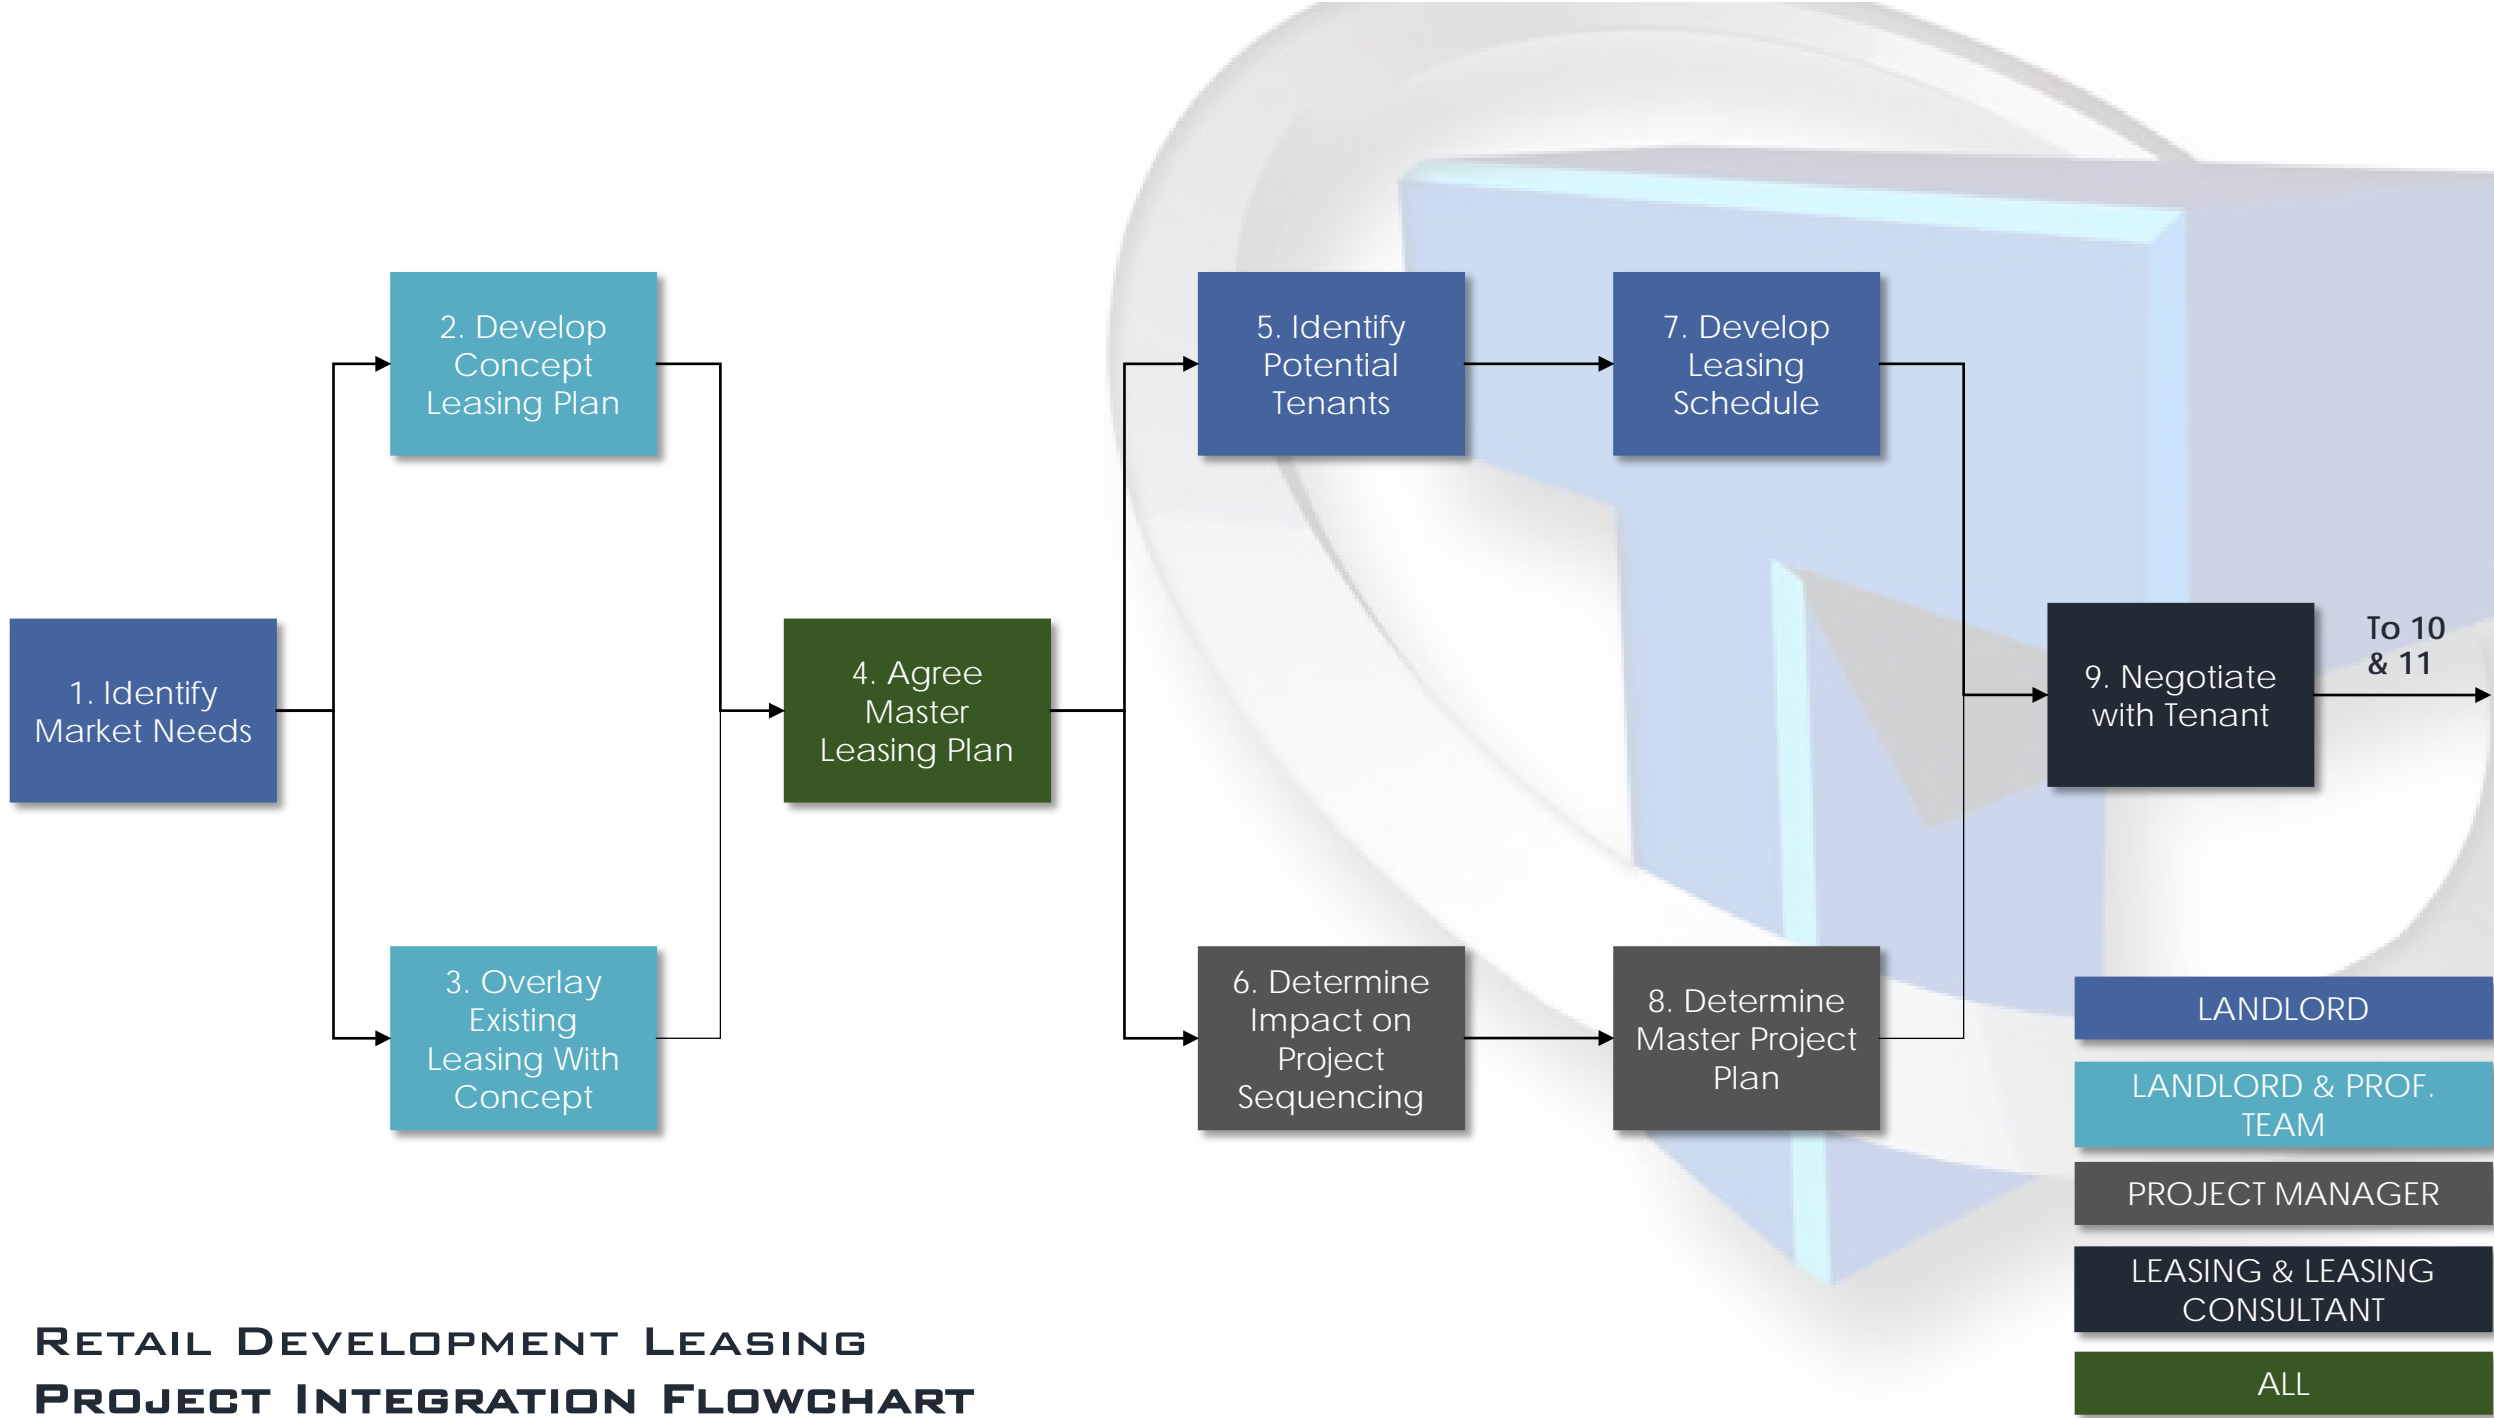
1. Identify Market Needs

2. Develop Concept Leasing Plan

3. Overlay Existing Leasing With Concept

4. Agree Master Leasing Plan

5. Identify Potential Tenants

6. Determine Impact on Project Sequencing

7. Develop Leasing Schedule

8. Determine Master Project Plan

9. Negotiate with Tenant

To 10 & 11

LANDLORD

LANDLORD & PROF. TEAM

PROJECT MANAGER

LEASING & LEASING CONSULTANT

ALL

Retail Development Leasing
Project Integration Flowchart